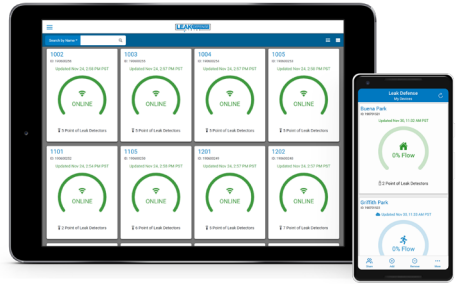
LEAK

Search by Name

1002
ID: 190600250
Updated Nov 24, 2:08 PM PST
ONLINE
5 Point of Leak Detectors

1003
ID: 190600250
Updated Nov 24, 2:57 PM PST
ONLINE
5 Point of Leak Detectors

1004
ID: 190600250
Updated Nov 24, 2:57 PM PST
ONLINE
5 Point of Leak Detectors

1005
ID: 190600250
Updated Nov 24, 2:56 PM PST
ONLINE
5 Point of Leak Detectors

1101
ID: 190600250
Updated Nov 24, 2:14 PM PST
ONLINE
2 Point of Leak Detectors

1105
ID: 190600250
Updated Nov 24, 2:55 PM PST
ONLINE
Point of Leak Detectors

1201
ID: 190600250
Updated Nov 24, 2:55 PM PST
ONLINE
6 Point of Leak Detectors

1202
ID: 190600250
Updated Nov 24, 2:57 PM PST
ONLINE
7 Point of Leak Detectors

Leak Defense
My Devices

Buena Park
ID: 180510143
Updated Nov 30, 11:30 AM PST
0% Flow
2 Point of Leak Detectors

Griffith Park
ID: 180510143
Updated Nov 30, 11:15 AM PST
0% Flow

Home Info Settings More